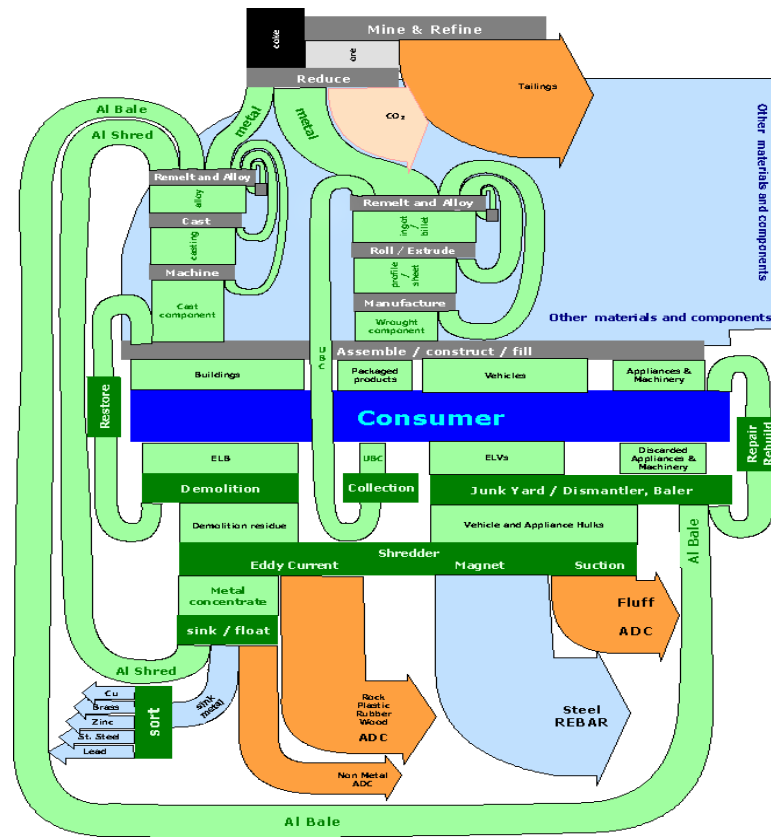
coke
Mine & Refine
ore
Reduce
Tailings
$CO_2$
Other materials and components
Al Bale
Al Shred
metal
metal
Remelt and Alloy
alloy
Cast
casting
Machine
Cast component
Remelt and Alloy
ingot / billet
Roll / Extrude
profile / sheet
Manufacture
Wrought component
Other materials and components
UBC
Assemble / construct / fill
Buildings
Packaged products
Vehicles
Appliances & Machinery
Restore
Consumer
Repair Rebuild
ELB
UBC
ELVs
Discarded Appliances & Machinery
Demolition
Collection
Junk Yard / Dismantler, Baler
Demolition residue
Vehicle and Appliance Hulks
Al Bale
Shredder
Eddy Current
Magnet
Suction
Fluff
ADC
Metal concentrate
sink / float
Al Shred
Cu
Brass
Zinc
St. Steel
Lead
sort
sink metal
Rock Plastic Rubber Wood
ADC
Steel REBAR
Non Metal ADC
Al Bale